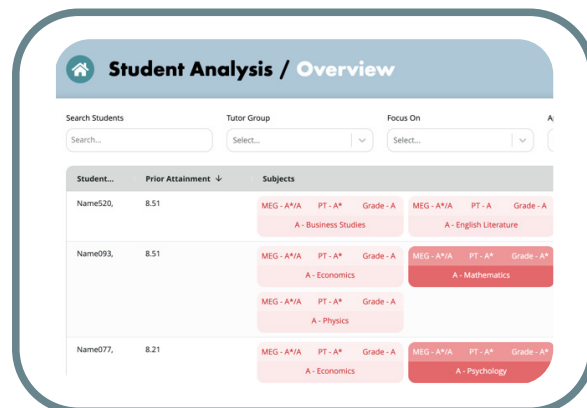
Student Analysis / Overview

Search Students
Search...

Tutor Group
Select...

Focus On
Select...

A

| Student... | Prior Attainment ↓ | Subjects | |
|---|---|---|---|
| Name520, | 8.51 | MEG - A*/A PT - A* Grade - A<br>A - Business Studies | MEG - A*/A PT - A* Grade - A<br>A - English Literature |
| Name093, | 8.51 | MEG - A*/A PT - A* Grade - A<br>A - Economics<br>MEG - A*/A PT - A* Grade - A<br>A - Physics | MEG - A*/A PT - A* Grade - A*<br>A - Mathematics |
| Name077, | 8.21 | MEG - A*/A PT - A* Grade - A<br>A - Economics | MEG - A*/A PT - A* Grade - A*<br>A - Psychology |